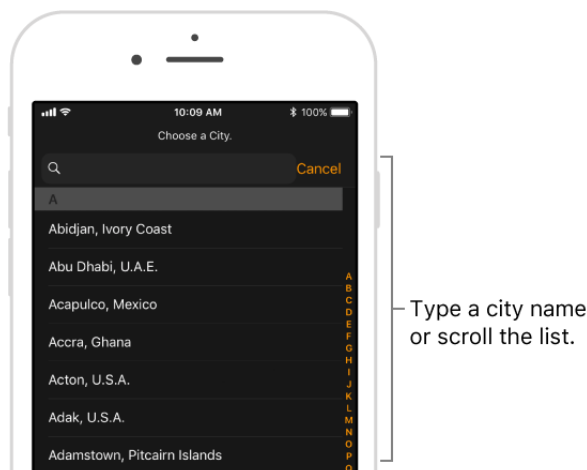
10:09 AM
100%
Choose a City.
Cancel
A
Abidjan, Ivory Coast
Abu Dhabi, U.A.E.
Acapulco, Mexico
Accra, Ghana
Acton, U.S.A.
Adak, U.S.A.
Adamstown, Pitcairn Islands
A
B
C
D
E
F
G
H
I
J
K
L
M
N
O
P
Q

Type a city name or scroll the list.